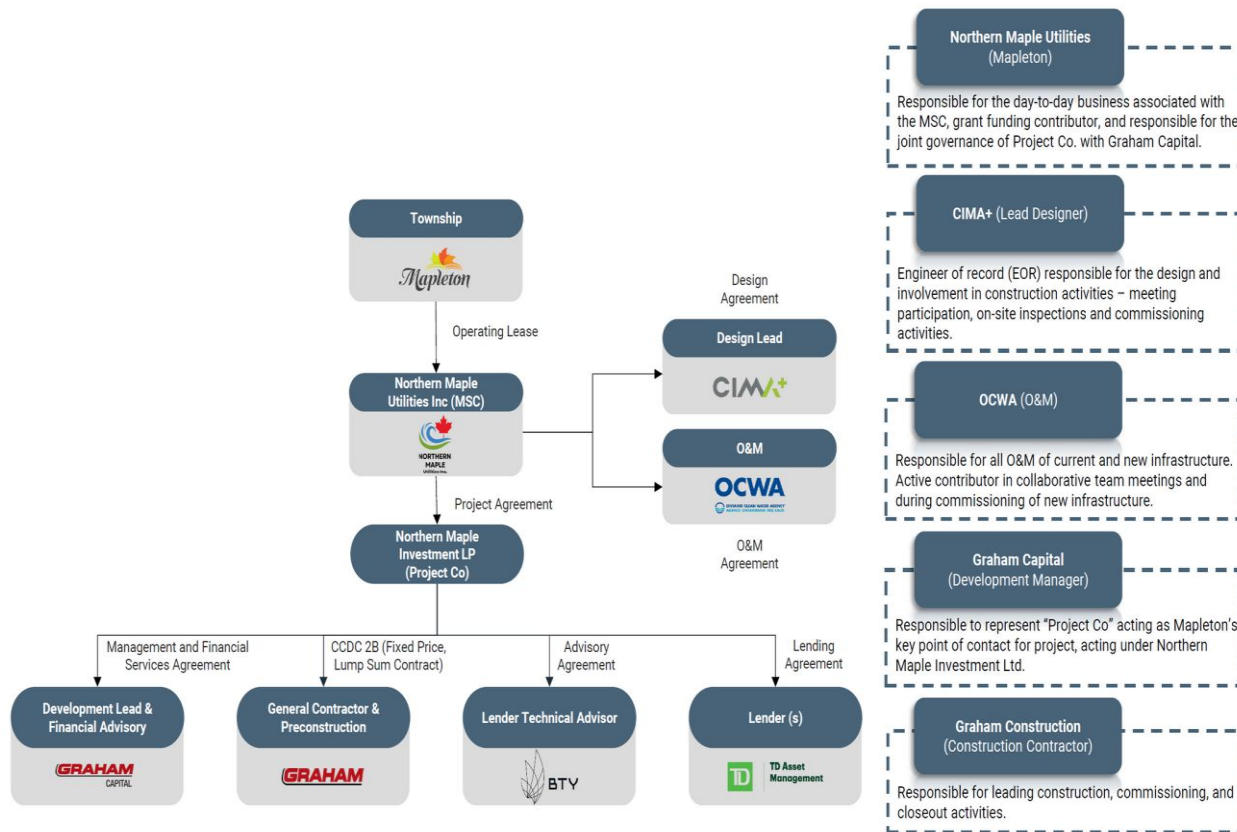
Township

Mapleton

Operating Lease

Northern Maple Utilities Inc (MSC)

NORTHERN MAPLE UTILITIES INC.

Project Agreement

Northern Maple Investment LP (Project Co)

Design Agreement

Design Lead

CIMA+

O&M

OCWA

ONTARIO CLEAN WATER AGENCY AGENCE ONTARIENNE DES EAUX

O&M Agreement

Management and Financial Services Agreement

CCDC 2B (Fixed Price, Lump Sum Contract)

Advisory Agreement

Lending Agreement

Development Lead & Financial Advisory

GRAHAM CAPITAL

General Contractor & Preconstruction

GRAHAM

Lender Technical Advisor

BTY

Lender (s)

TD TD Asset Management

Northern Maple Utilities (Mapleton)

Responsible for the day-to-day business associated with the MSC, grant funding contributor, and responsible for the joint governance of Project Co. with Graham Capital.

CIMA+ (Lead Designer)

Engineer of record (EOR) responsible for the design and involvement in construction activities – meeting participation, on-site inspections and commissioning activities.

OCWA (O&M)

Responsible for all O&M of current and new infrastructure. Active contributor in collaborative team meetings and during commissioning of new infrastructure.

Graham Capital (Development Manager)

Responsible to represent "Project Co" acting as Mapleton's key point of contact for project, acting under Northern Maple Investment Ltd.

Graham Construction (Construction Contractor)

Responsible for leading construction, commissioning, and closeout activities.